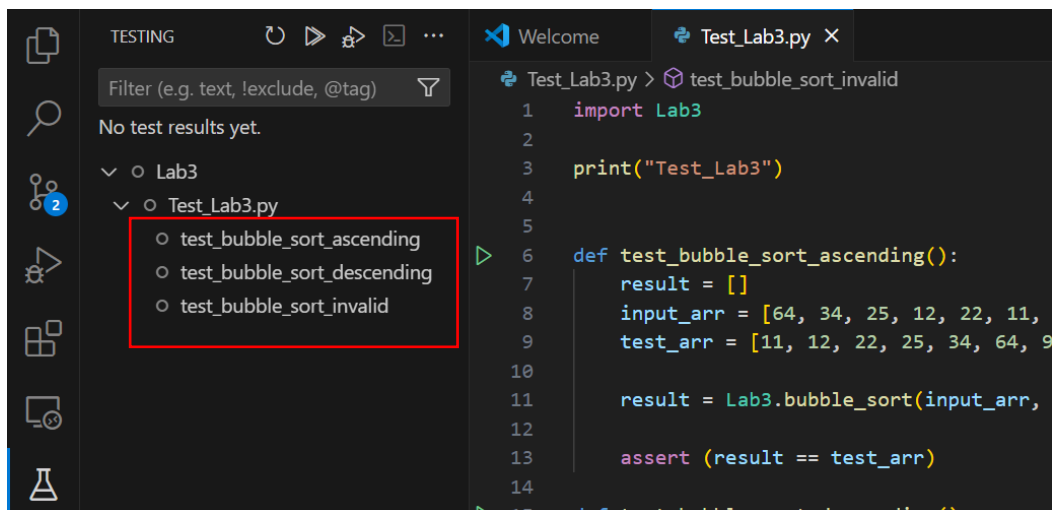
TESTING

Filter (e.g. text, !exclude, @tag)

No test results yet.

Lab3
Test_Lab3.py
test_bubble_sort_ascending
test_bubble_sort_descending
test_bubble_sort_invalid

2

Welcome
Test_Lab3.py ×

Test_Lab3.py > test_bubble_sort_invalid

1 import Lab3
2
3 print("Test_Lab3")
4
5
6 def test_bubble_sort_ascending():
7     result = []
8     input_arr = [64, 34, 25, 12, 22, 11,
9     test_arr = [11, 12, 22, 25, 34, 64, 9
10
11     result = Lab3.bubble_sort(input_arr,
12
13     assert (result == test_arr)
14